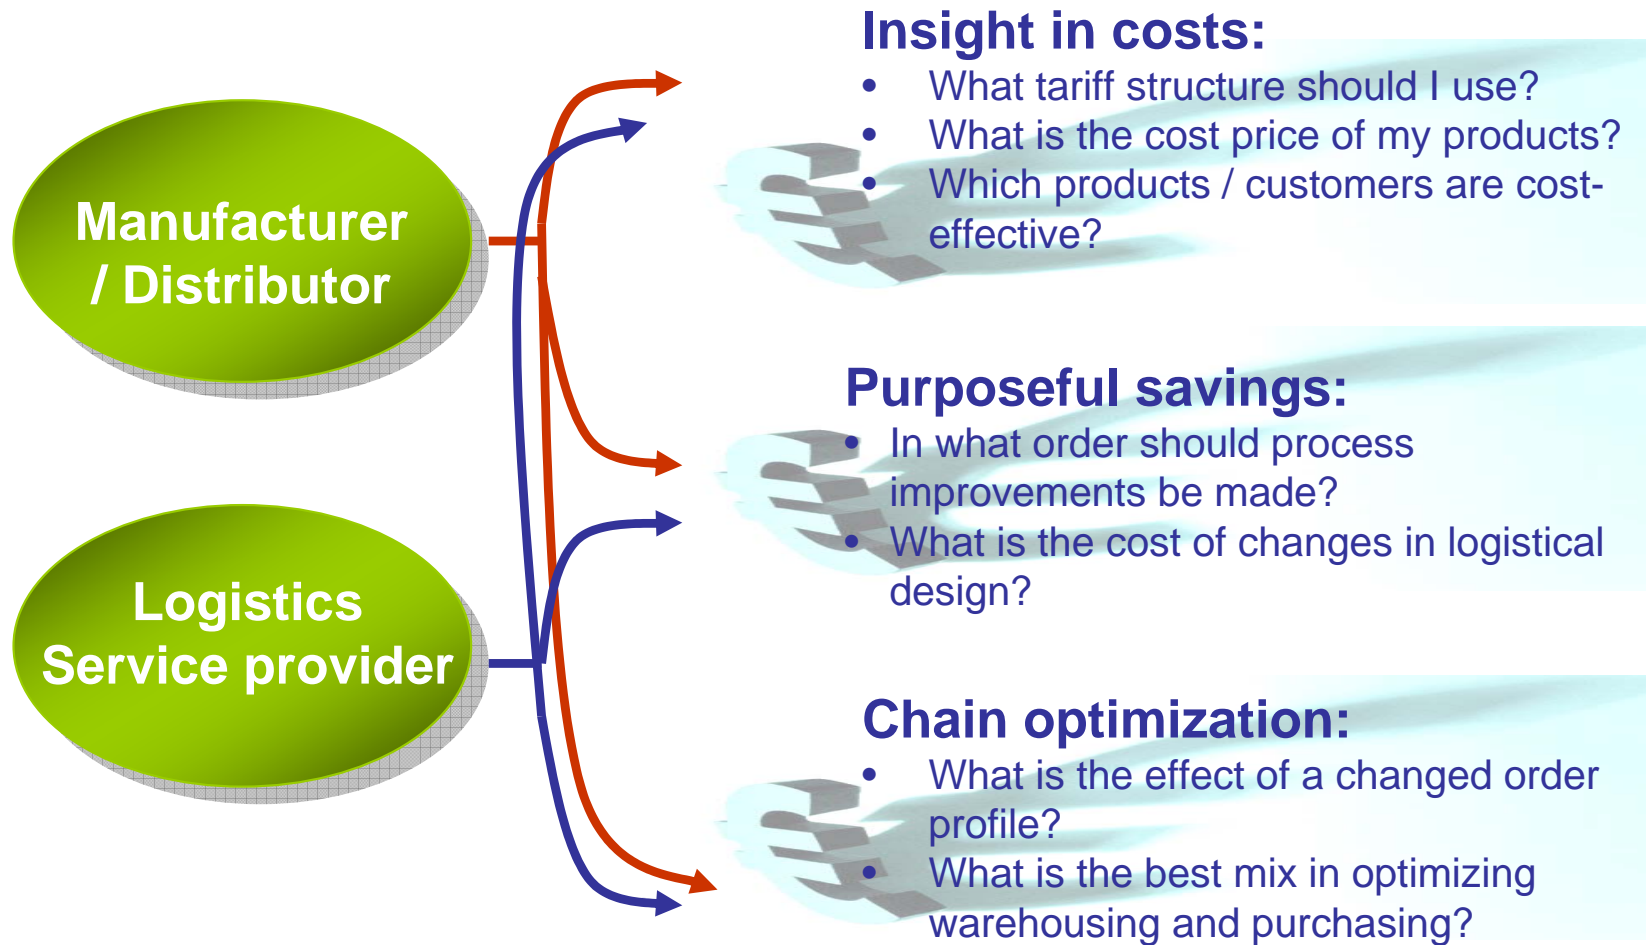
Manufacturer / Distributor

Logistics Service provider

Insight in costs:
- What tariff structure should I use?
- What is the cost price of my products?
- Which products / customers are cost-effective?

Purposeful savings:
- In what order should process improvements be made?
- What is the cost of changes in logistical design?

Chain optimization:
- What is the effect of a changed order profile?
- What is the best mix in optimizing warehousing and purchasing?